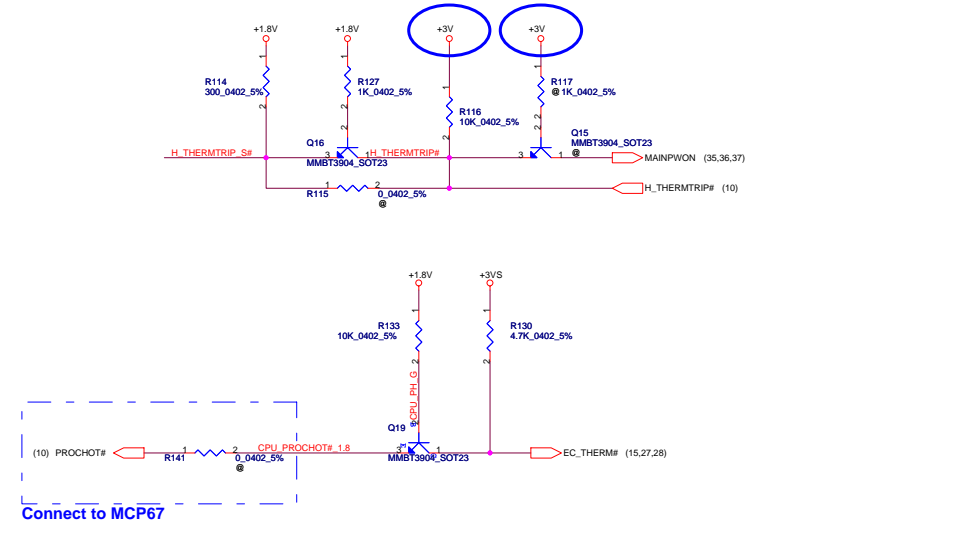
+1.8V
+1.8V
+3V
+3V
R114
300_0402_5%
R127
1K_0402_5%
R116
10K_0402_5%
R117
@ 1K_0402_5%
Q16
Q15
MMBT3904_SOT23
@
H_THERMTRIP_S#
H_THERMTRIP#
MMBT3904_SOT23
MAINPWON (35,36,37)
R115
0_0402_5%
@
H_THERMTRIP# (10)

+1.8V
+3VS
R133
10K_0402_5%
R130
4.7K_0402_5%
CPU_PH_G
Q19
(10) PROCHOT#
R141
0_0402_5%
@
CPU_PROCHOT#_1.8
MMBT3904_SOT23
EC_THERM# (15,27,28)
Connect to MCP67